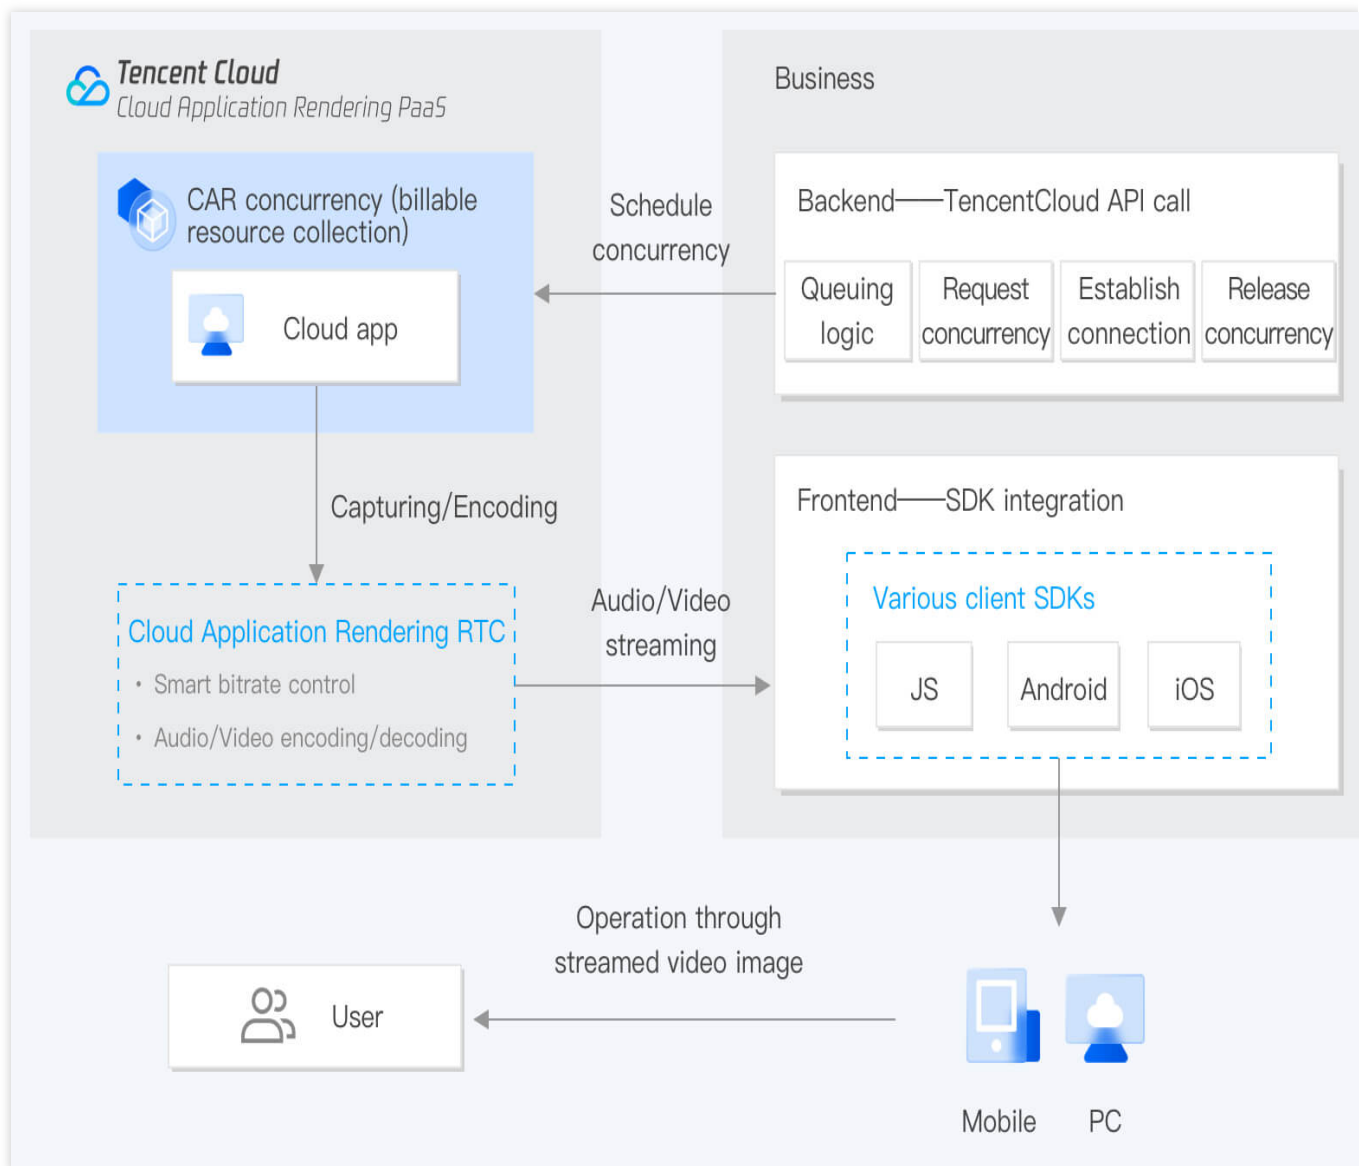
Tencent Cloud
Cloud Application Rendering PaaS

CAR concurrency (billable resource collection)

Cloud app

Schedule concurrency

Business

Backend——TencentCloud API call

Queuing logic

Request concurrency

Establish connection

Release concurrency

Capturing/Encoding

Cloud Application Rendering RTC

• Smart bitrate control

• Audio/Video encoding/decoding

Audio/Video streaming

Frontend——SDK integration

Various client SDKs

JS

Android

iOS

Operation through streamed video image

User

Mobile

PC